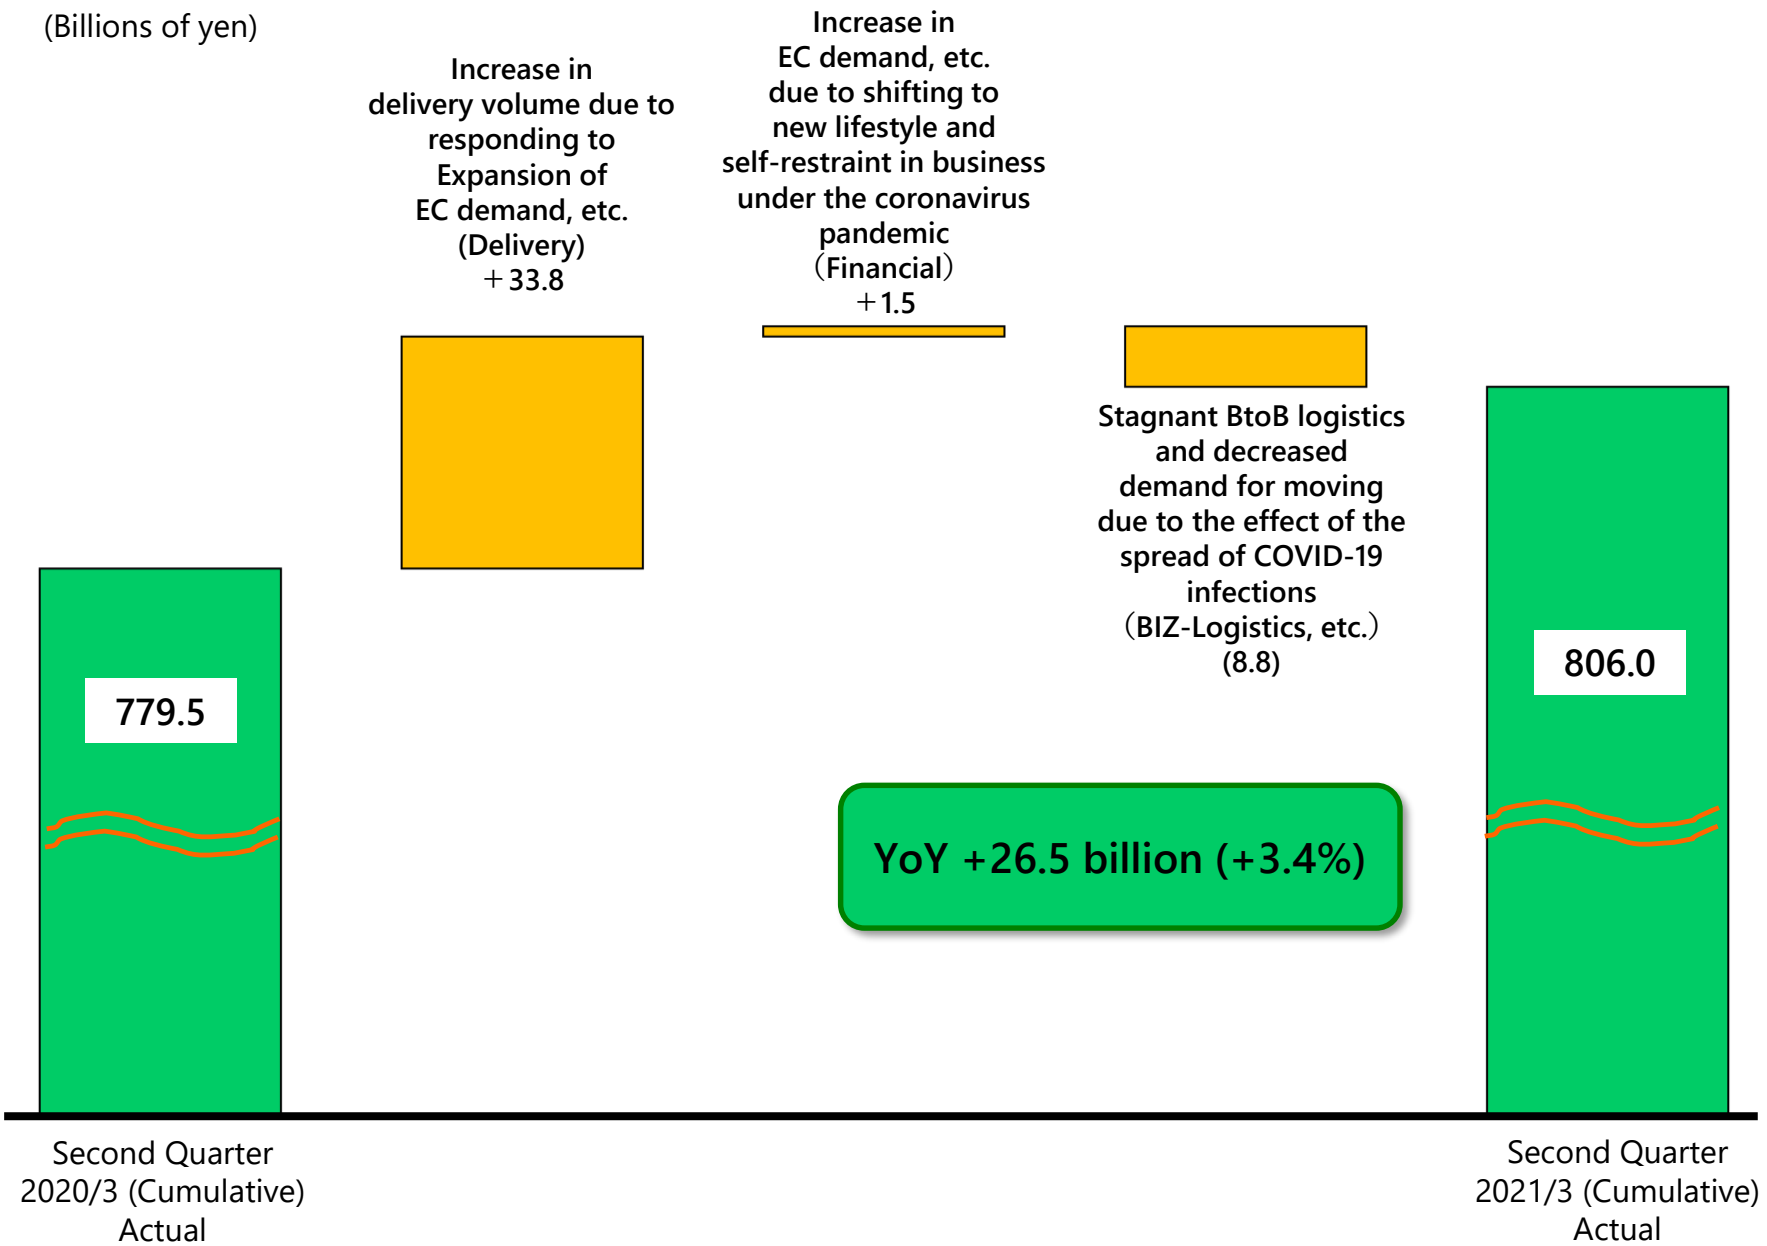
(Billions of yen)

Increase in delivery volume due to responding to Expansion of EC demand, etc. (Delivery) ＋33.8

Increase in EC demand, etc. due to shifting to new lifestyle and self-restraint in business under the coronavirus pandemic （Financial） ＋1.5

Stagnant BtoB logistics and decreased demand for moving due to the effect of the spread of COVID-19 infections （BIZ-Logistics, etc.） (8.8)

779.5

806.0

YoY +26.5 billion (+3.4%)

Second Quarter 2020/3 (Cumulative) Actual

Second Quarter 2021/3 (Cumulative) Actual